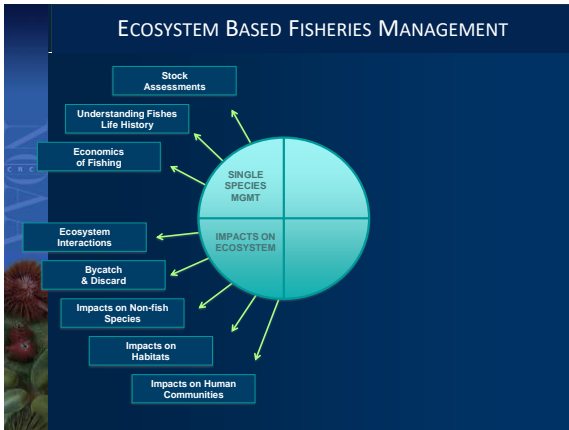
ECOSYSTEM BASED FISHERIES MANAGEMENT

Stock Assessments

Understanding Fishes Life History

Economics of Fishing

SINGLE SPECIES MGMT

IMPACTS ON ECOSYSTEM

Ecosystem Interactions

Bycatch & Discard

Impacts on Non-fish Species

Impacts on Habitats

Impacts on Human Communities